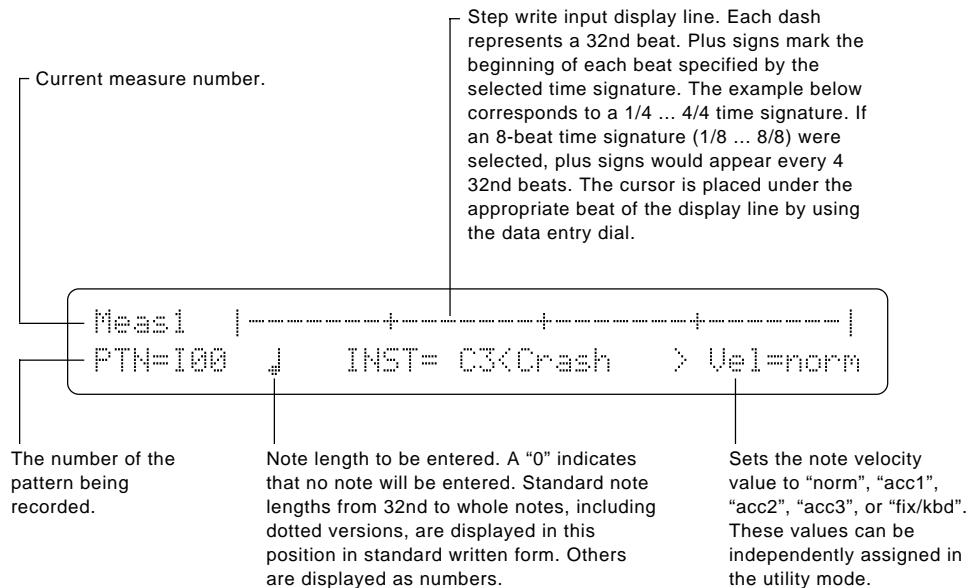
Step write input display line. Each dash represents a 32nd beat. Plus signs mark the beginning of each beat specified by the selected time signature. The example below corresponds to a 1/4 … 4/4 time signature. If an 8-beat time signature (1/8 … 8/8) were selected, plus signs would appear every 4 32nd beats. The cursor is placed under the appropriate beat of the display line by using the data entry dial.

Current measure number.

Meas1 |-------+-------+-------+-------|
PTN=I00 ♩ INST= C3<Crash > Vel=norm

The number of the pattern being recorded.

Note length to be entered. A "0" indicates that no note will be entered. Standard note lengths from 32nd to whole notes, including dotted versions, are displayed in this position in standard written form. Others are displayed as numbers.

Sets the note velocity value to "norm", "acc1", "acc2", "acc3", or "fix/kbd". These values can be independently assigned in the utility mode.